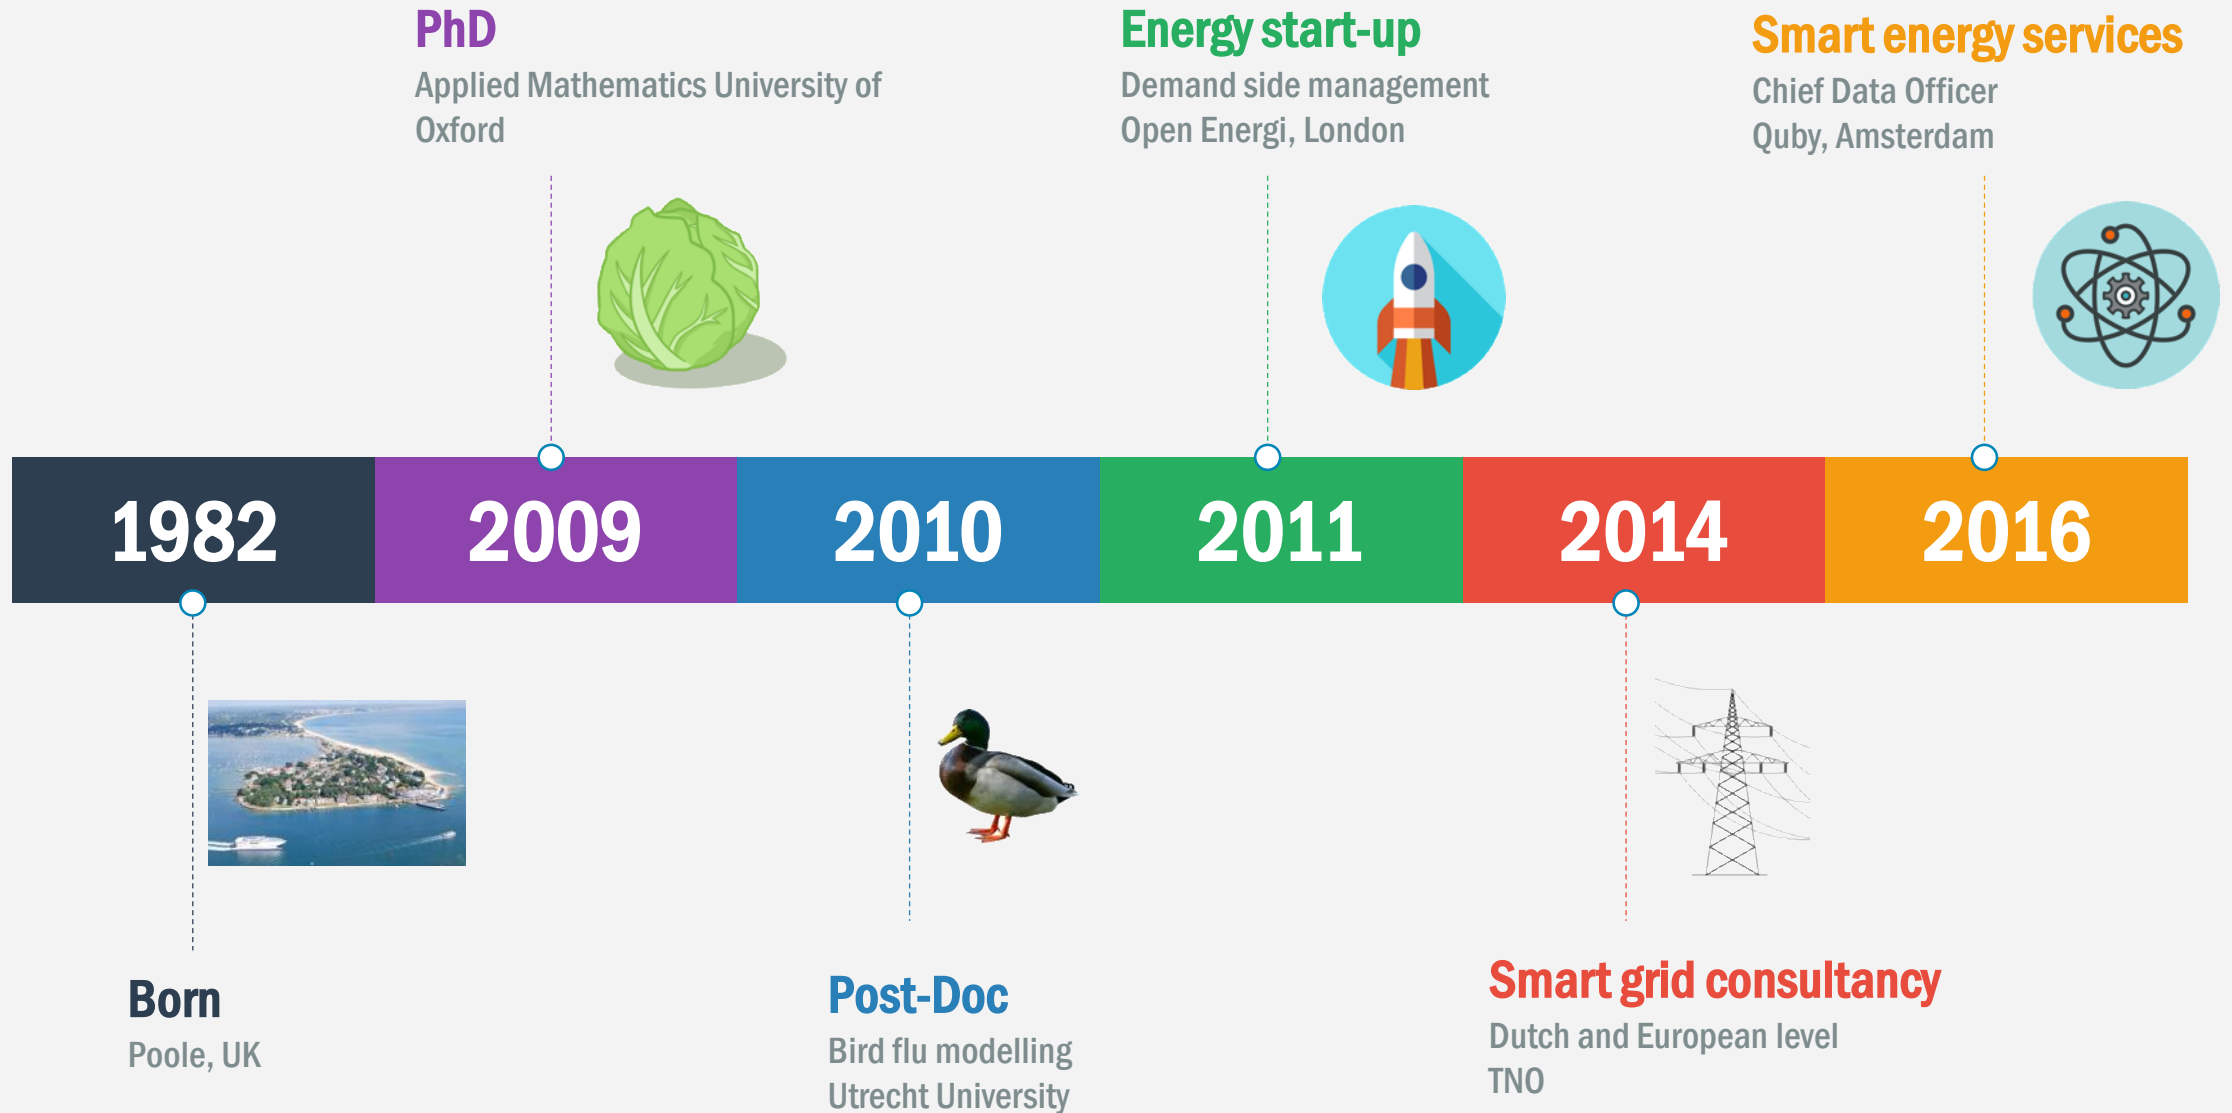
PhD
Applied Mathematics University of Oxford

Energy start-up
Demand side management
Open Energi, London

Smart energy services
Chief Data Officer
Quby, Amsterdam

1982

2009

2010

2011

2014

2016

Born
Poole, UK

Post-Doc
Bird flu modelling
Utrecht University

Smart grid consultancy
Dutch and European level
TNO